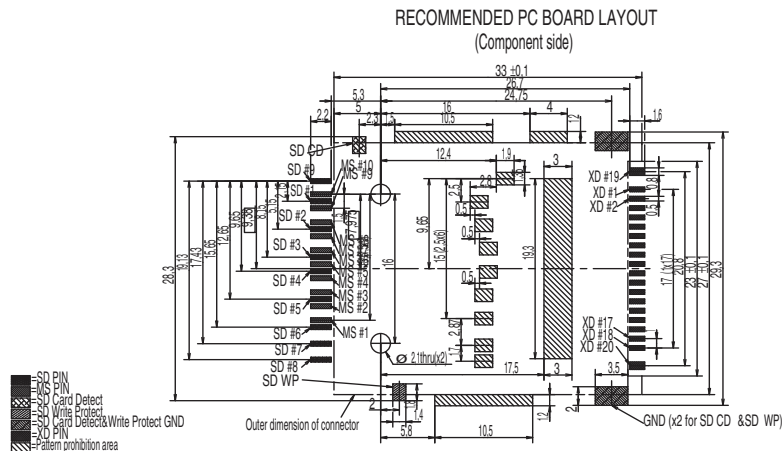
RECOMMENDED PC BOARD LAYOUT
(Component side)

33 ±0.1
25.7
24.75
5.3
5
2.2
2.3
1.5
16
10.5
4
1.2
1.6
SD CD
SD #9
MS #10
MS #9
12.4
1.9
2.2
3
XD #19
XD #1
XD #2
0.8
0.3
SD #1
SD #2
SD #3
SD #4
SD #5
SD #6
SD #7
SD #8
SD WP
MS #1
28.3
19.13
17.43
15.65
12.65
9.65
9.38
8.15
6.15
3.15
1.0
16
9.65
15(2.5x6)
19.3
2.5
0.5
0.5
0.5
2.85
1.1
17 (1x17)
20.8
23 ±0.1
27 ±0.1
29.3
XD #17
XD #18
XD #20
Ø 2 thru(x2)
17.5
3
3.5
2
1.3
1.4
5.8
10.5
1.2
2
Outer dimension of connector
GND (x2 for SD CD &SD WP)
SD PIN
MS PIN
SD Card Detect
SD Write Protect
SD Card Detect&Write Protect GND
XD PIN
Pattern prohibition area